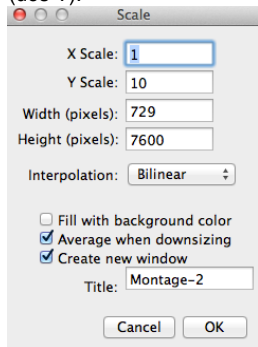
Scale

X Scale: 1

Y Scale: 10

Width (pixels): 729

Height (pixels): 7600

Interpolation: Bilinear

Fill with background color

Average when downsizing

Create new window

Title: Montage-2

Cancel OK